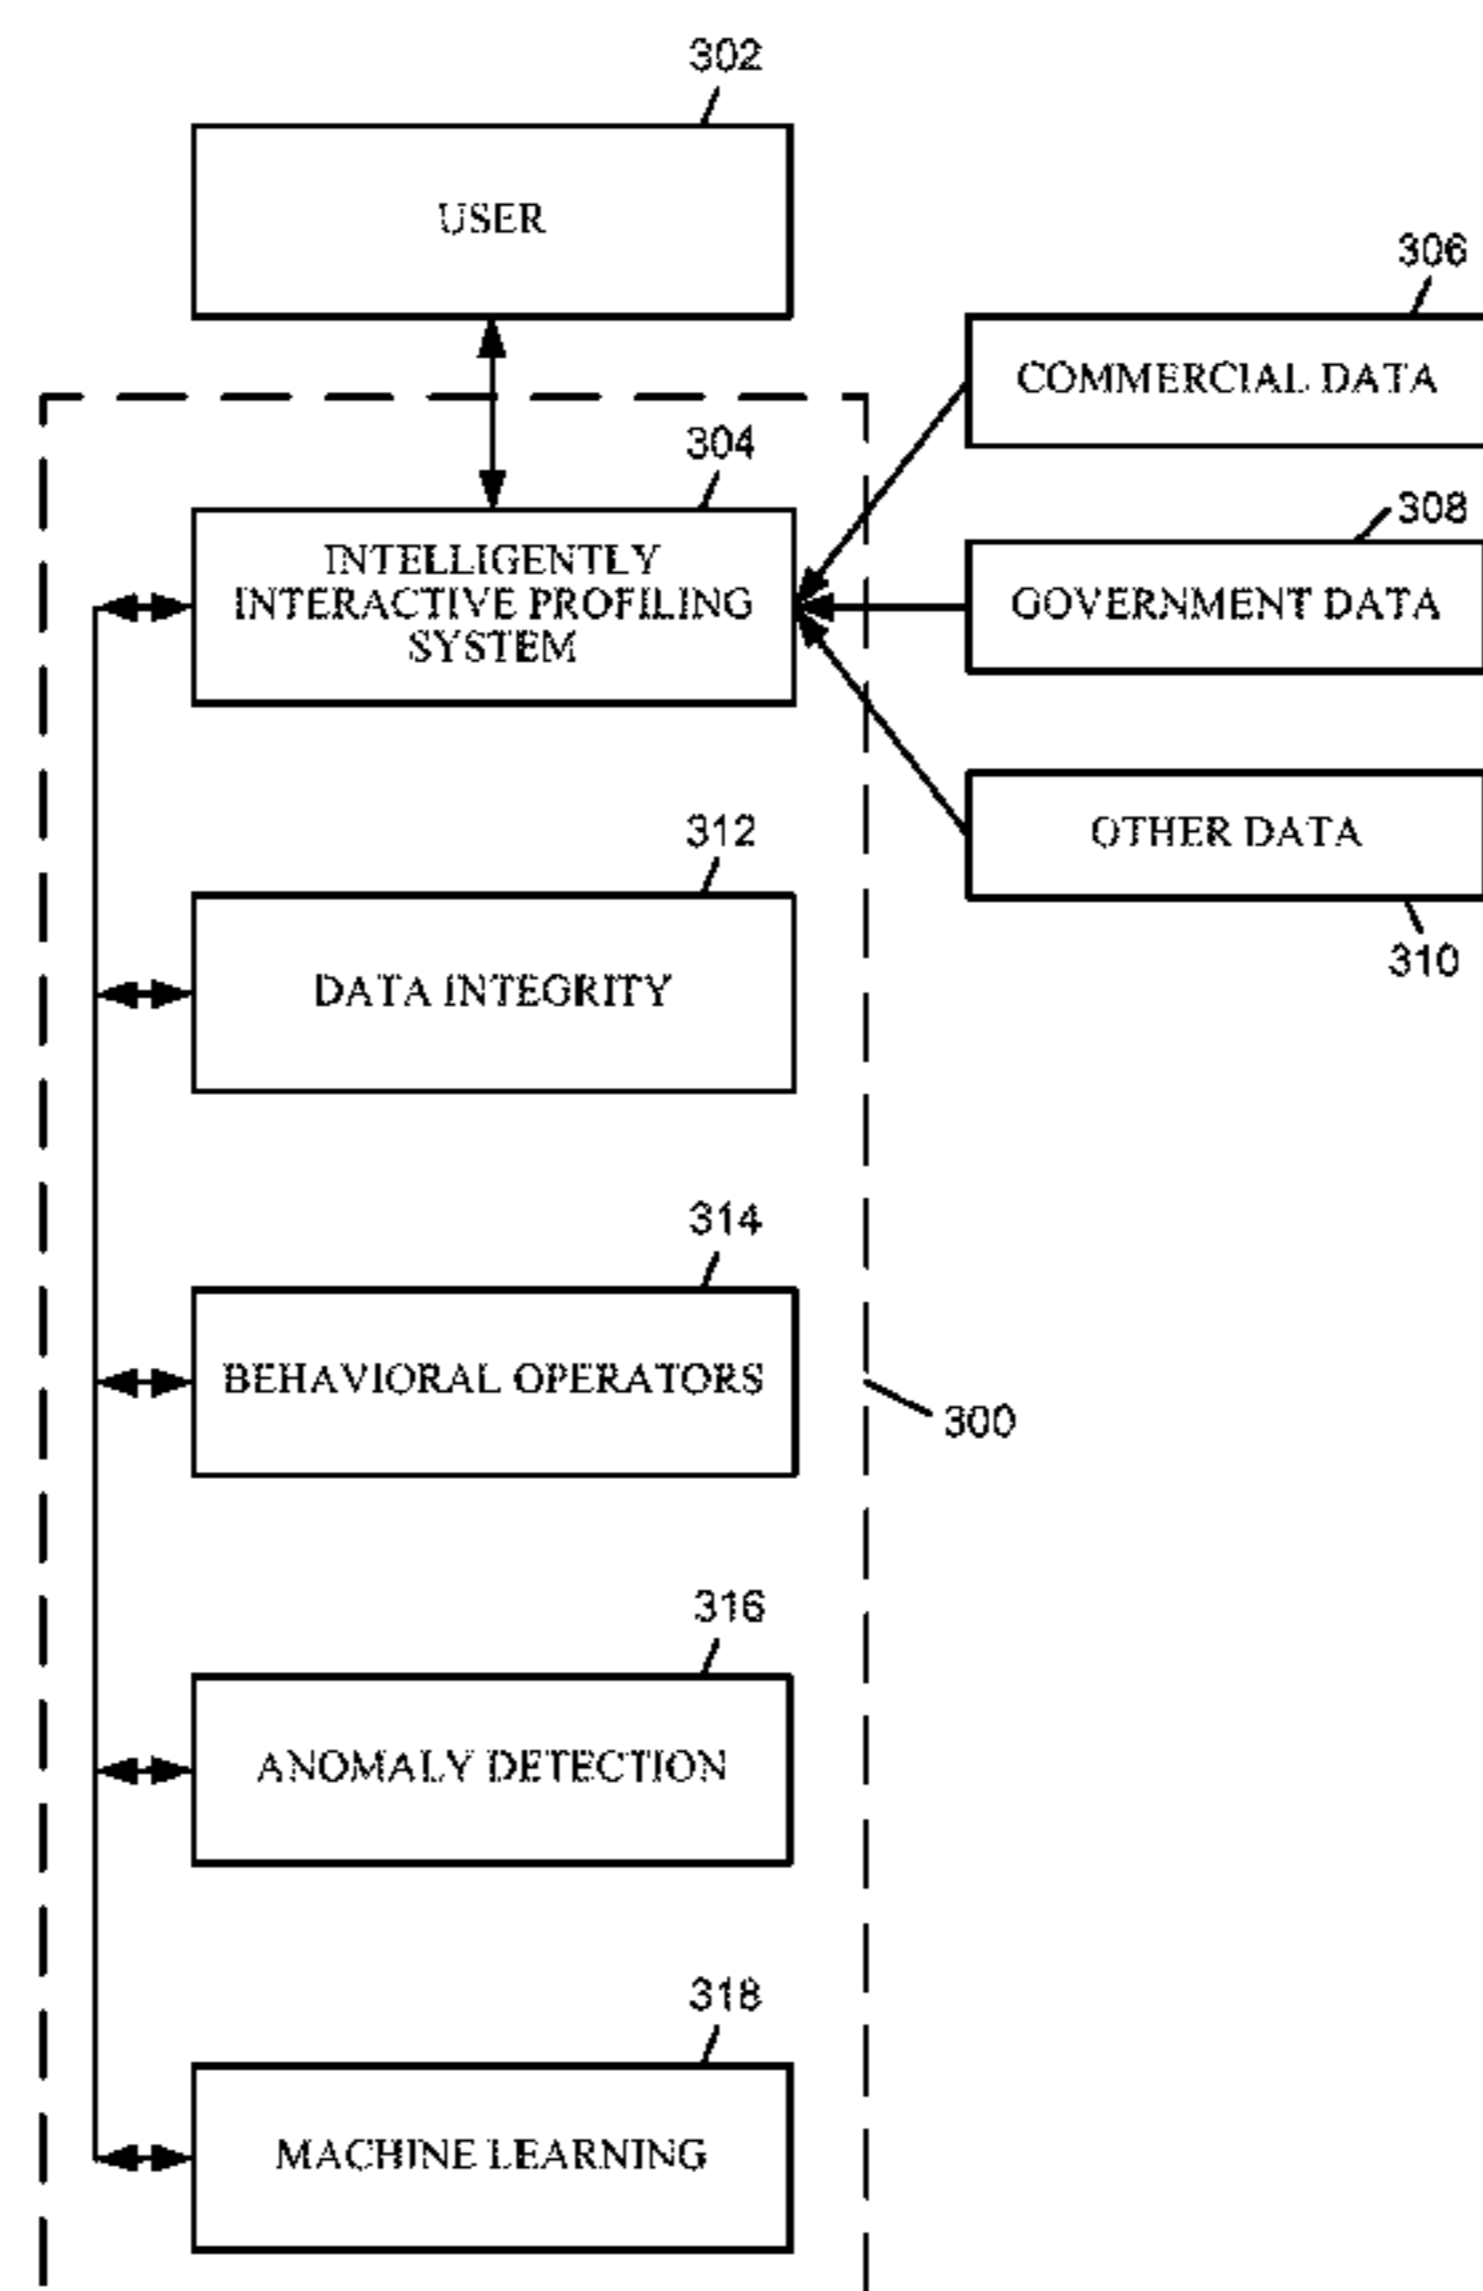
302

USER

306

COMMERCIAL DATA

304

INTELLIGENTLY INTERACTIVE PROFILING SYSTEM

308

GOVERNMENT DATA

OTHER DATA

310

312

DATA INTEGRITY

314

BEHAVIORAL OPERATORS

300

316

ANOMALY DETECTION

318

MACHINE LEARNING